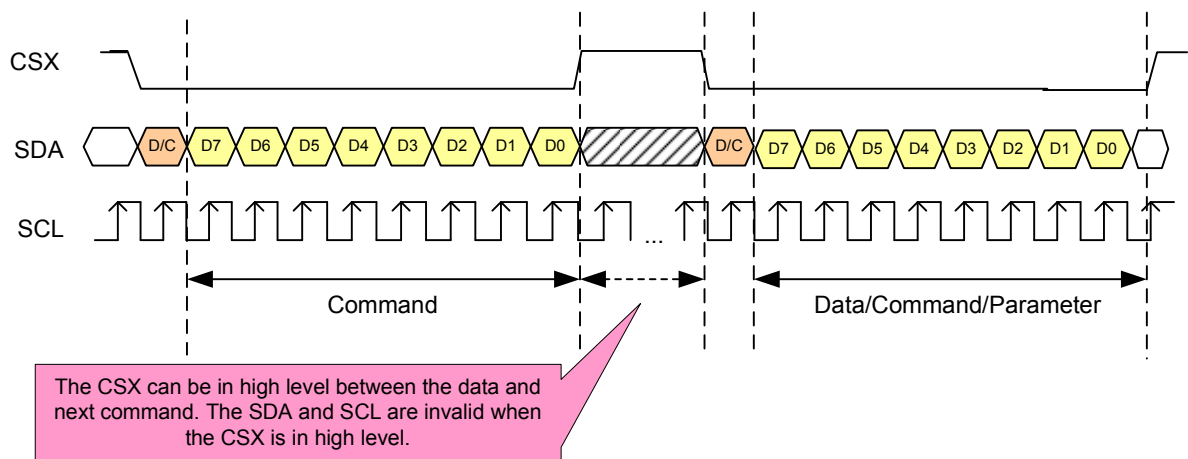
CSX

SDA

D/C D7 D6 D5 D4 D3 D2 D1 D0 D/C D7 D6 D5 D4 D3 D2 D1 D0

SCL

...

Command

Data/Command/Parameter

The CSX can be in high level between the data and next command. The SDA and SCL are invalid when the CSX is in high level.